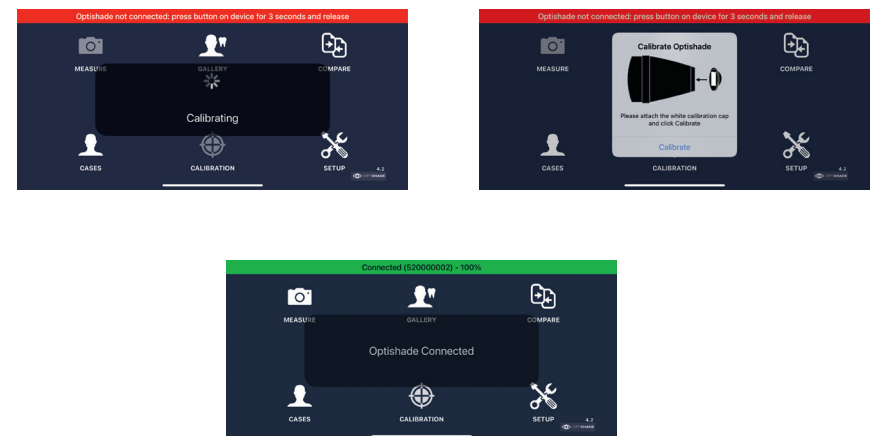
Optishade not connected: press button on device for 3 seconds and release

MEASURE GALLERY COMPARE

Calibrating

CASES CALIBRATION SETUP

4.2

OPTISHADE

Optishade not connected: press button on device for 3 seconds and release

MEASURE COMPARE

Calibrate Optishade

Please attach the white calibration cap and click Calibrate

Calibrate

CASES CALIBRATION SETUP

4.2

OPTISHADE

Connected (520000002) - 100%

MEASURE GALLERY COMPARE

Optishade Connected

CASES CALIBRATION SETUP

4.2

OPTISHADE